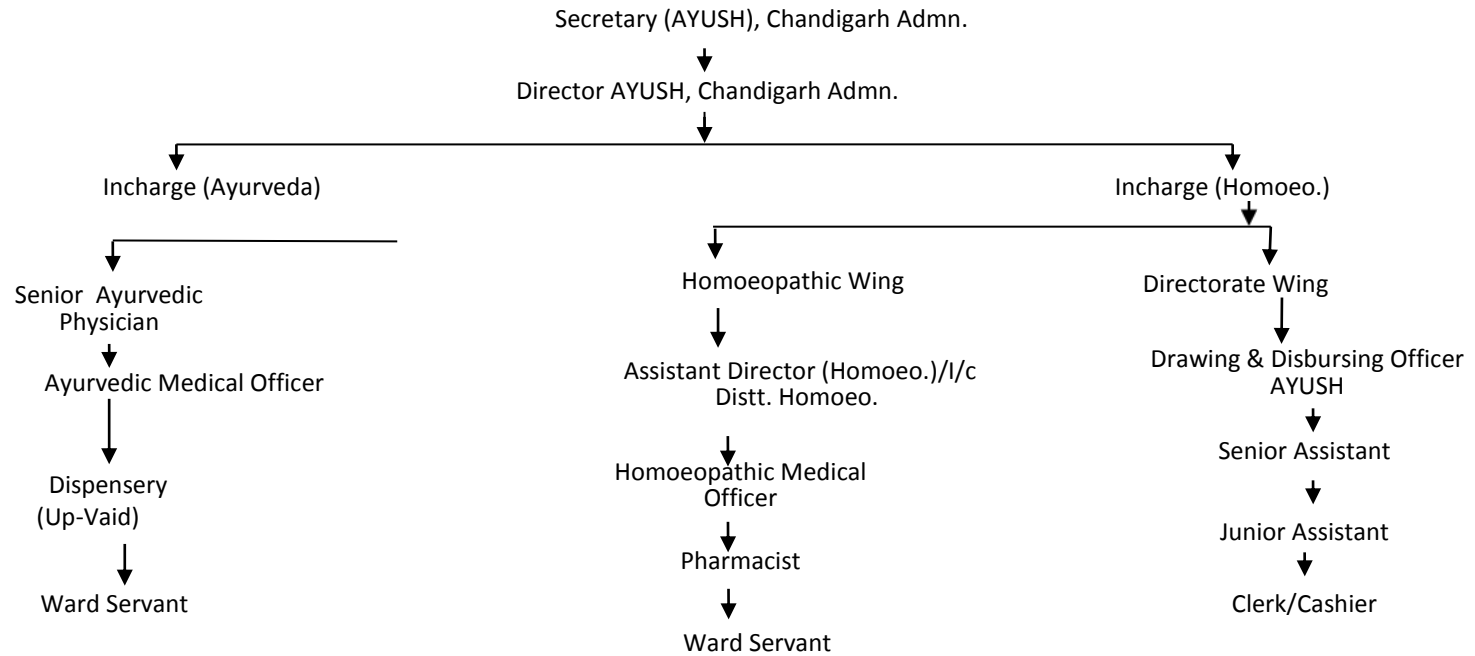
Secretary (AYUSH), Chandigarh Admn.

Director AYUSH, Chandigarh Admn.

Incharge (Ayurveda)

Incharge (Homoeo.)

Senior Ayurvedic Physician

Ayurvedic Medical Officer

Dispensery (Up-Vaid)

Ward Servant

Homoeopathic Wing

Assistant Director (Homoeo.)/I/c Distt. Homoeo.

Homoeopathic Medical Officer

Pharmacist

Ward Servant

Directorate Wing

Drawing & Disbursing Officer AYUSH

Senior Assistant

Junior Assistant

Clerk/Cashier